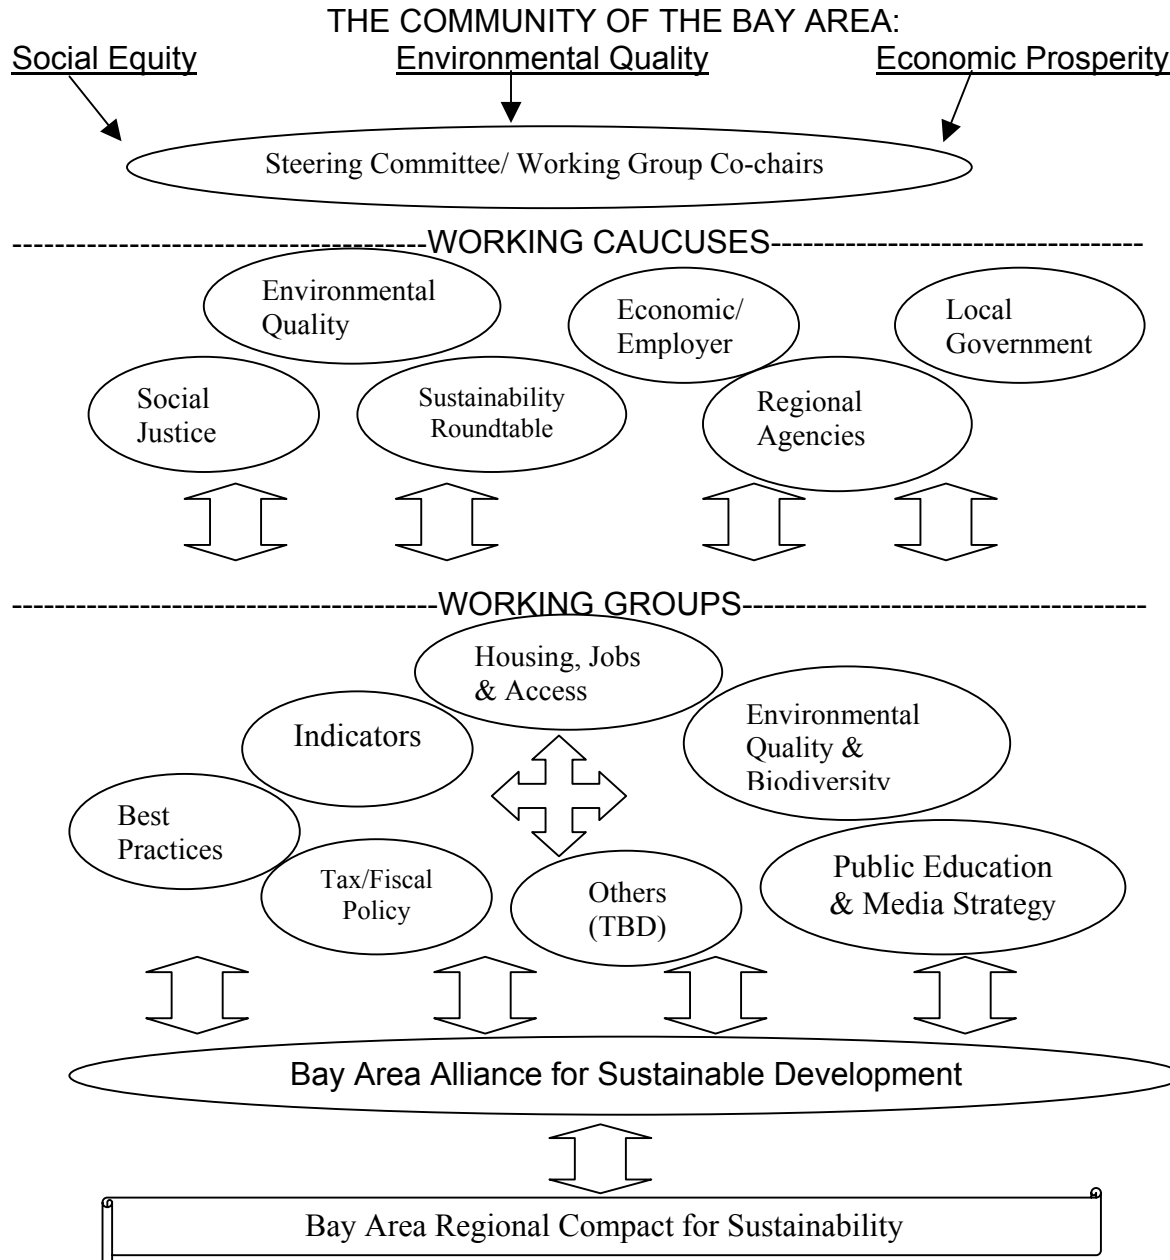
THE COMMUNITY OF THE BAY AREA:

Social Equity

Environmental Quality

Economic Prosperity

Steering Committee/ Working Group Co-chairs

-----WORKING CAUCUSES-----

Environmental Quality

Economic/ Employer

Local Government

Social Justice

Sustainability Roundtable

Regional Agencies

-----WORKING GROUPS-----

Housing, Jobs & Access

Indicators

Environmental Quality & Biodiversity

Best Practices

Tax/Fiscal Policy

Others (TBD)

Public Education & Media Strategy

Bay Area Alliance for Sustainable Development

Bay Area Regional Compact for Sustainability